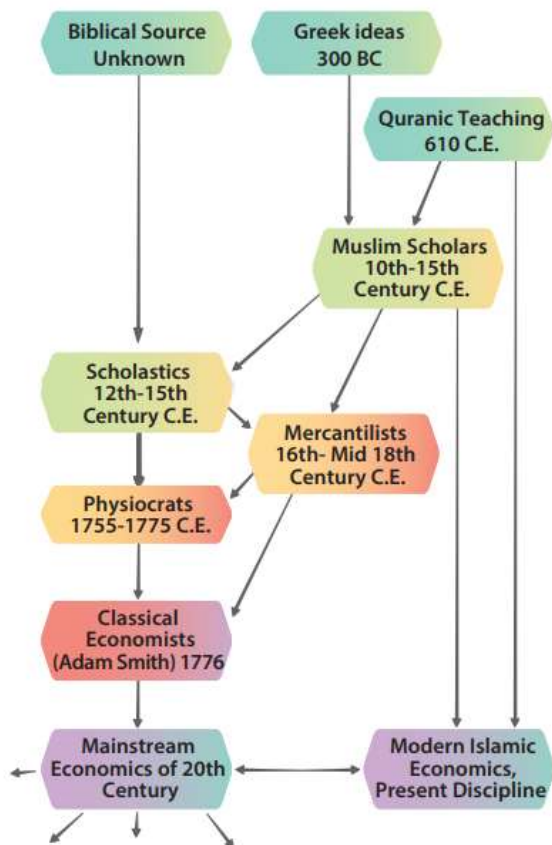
Biblical Source Unknown

Greek ideas 300 BC

Quranic Teaching 610 C.E.

Muslim Scholars 10th-15th Century C.E.

Scholastics 12th-15th Century C.E.

Mercantilists 16th- Mid 18th Century C.E.

Physiocrats 1755-1775 C.E.

Classical Economists (Adam Smith) 1776

Mainstream Economics of 20th Century

Modern Islamic Economics, Present Discipline